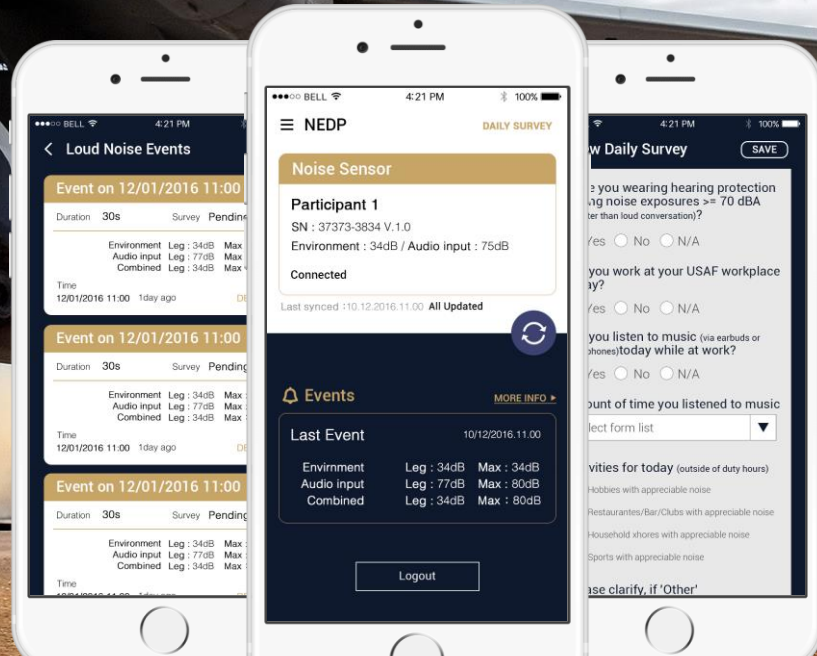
●●●○○ BELL 4:21 PM

< Loud Noise Events

Event on 12/01/2016 11:00

Duration 30s Survey Pending

Environment Leg : 34dB Max
Audio input Leg : 77dB Max
Combined Leg : 34dB Max

Time
12/01/2016 11:00 1day ago DE

Event on 12/01/2016 11:00

Duration 30s Survey Pending

Environment Leg : 34dB Max
Audio input Leg : 77dB Max
Combined Leg : 34dB Max

Time
12/01/2016 11:00 1day ago DE

Event on 12/01/2016 11:00

Duration 30s Survey Pending

Environment Leg : 34dB Max
Audio input Leg : 77dB Max
Combined Leg : 34dB Max

Time
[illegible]

●●●○○ BELL 4:21 PM 100%

NEDP DAILY SURVEY

Noise Sensor

Participant 1
SN : 37373-3834 V.1.0
Environment : 34dB / Audio input : 75dB

Connected

Last synced :10.12.2016.11.00 All Updated

Events MORE INFO ▸

Last Event 10/12/2016.11.00

Envirnment Leg : 34dB Max : 34dB
Audio input Leg : 77dB Max : 80dB
Combined Leg : 34dB Max : 80dB

Logout

4:21 PM 100%

w Daily Survey SAVE

e you wearing hearing protection ng noise exposures >= 70 dBA ter than loud conversation)?

Yes No N/A

you work at your USAF workplace ay?

Yes No N/A

you listen to music (via earbuds or phones)today while at work?

Yes No N/A

ount of time you listened to music

lect form list

vities for today (outside of duty hours)

Hobbies with appreciable noise

Restaurants/Bar/Clubs with appreciable noise

Household xhores with appreciable noise

Sports with appreciable noise

ase clarify, if 'Other'